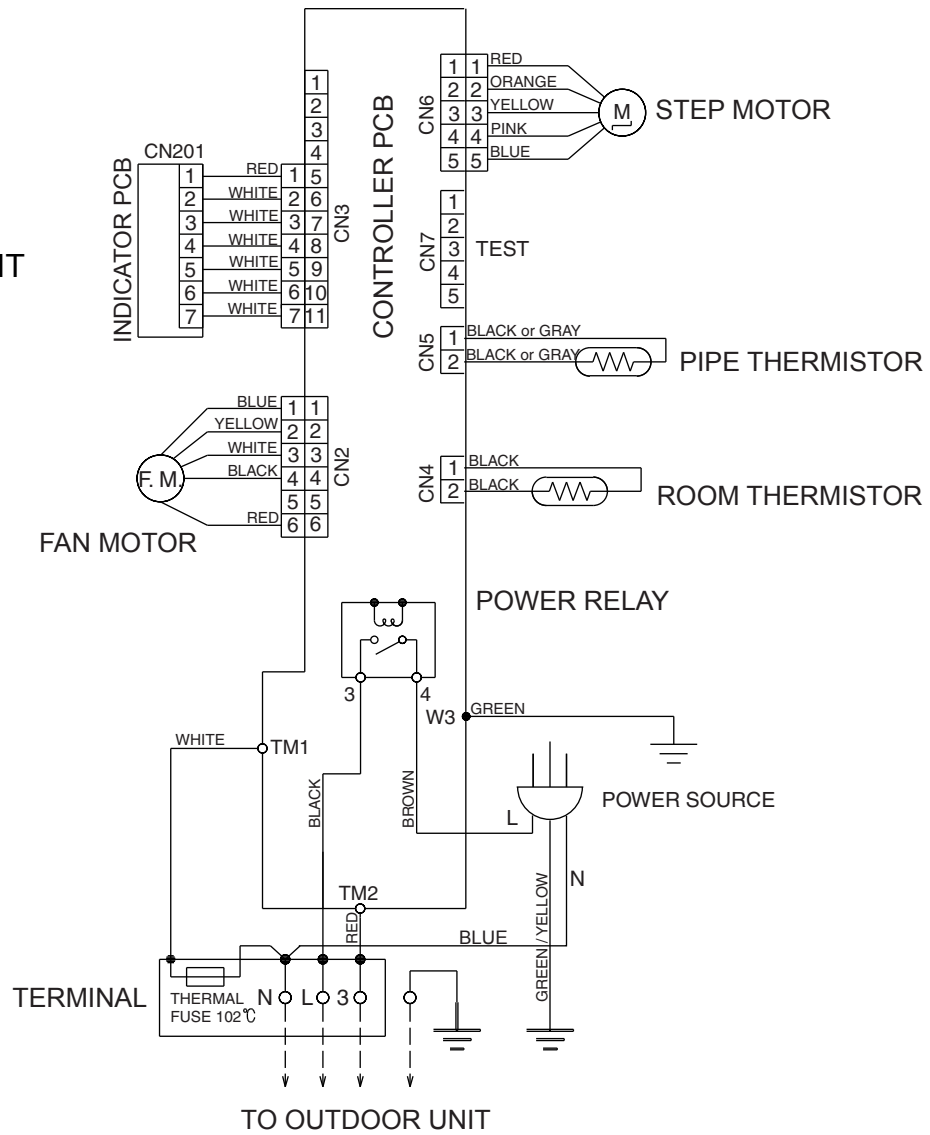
IT

CONTROLLER PCB

CN6
1 1 RED
2 2 ORANGE
3 3 YELLOW
4 4 PINK
5 5 BLUE
M
STEP MOTOR

INDICATOR PCB
CN201
1 RED 1 5
2 WHITE 2 6
3 WHITE 3 7
4 WHITE 4 8
5 WHITE 5 9
6 WHITE 6 10
7 WHITE 7 11
1
2
3
4
CN3

CN7
1
2
3
4
5
TEST

CN5
1 BLACK or GRAY
2 BLACK or GRAY
PIPE THERMISTOR

BLUE 1 1
YELLOW 2 2
WHITE 3 3
BLACK 4 4
5 5
RED 6 6
CN2
F. M.
FAN MOTOR

CN4
1 BLACK
2 BLACK
ROOM THERMISTOR

POWER RELAY
3
4
W3
GREEN

WHITE
TM1
BLACK
BROWN
L
POWER SOURCE
N
GREEN/YELLOW
TM2
RED
BLUE

TERMINAL
THERMAL FUSE 102℃
N L 3

TO OUTDOOR UNIT